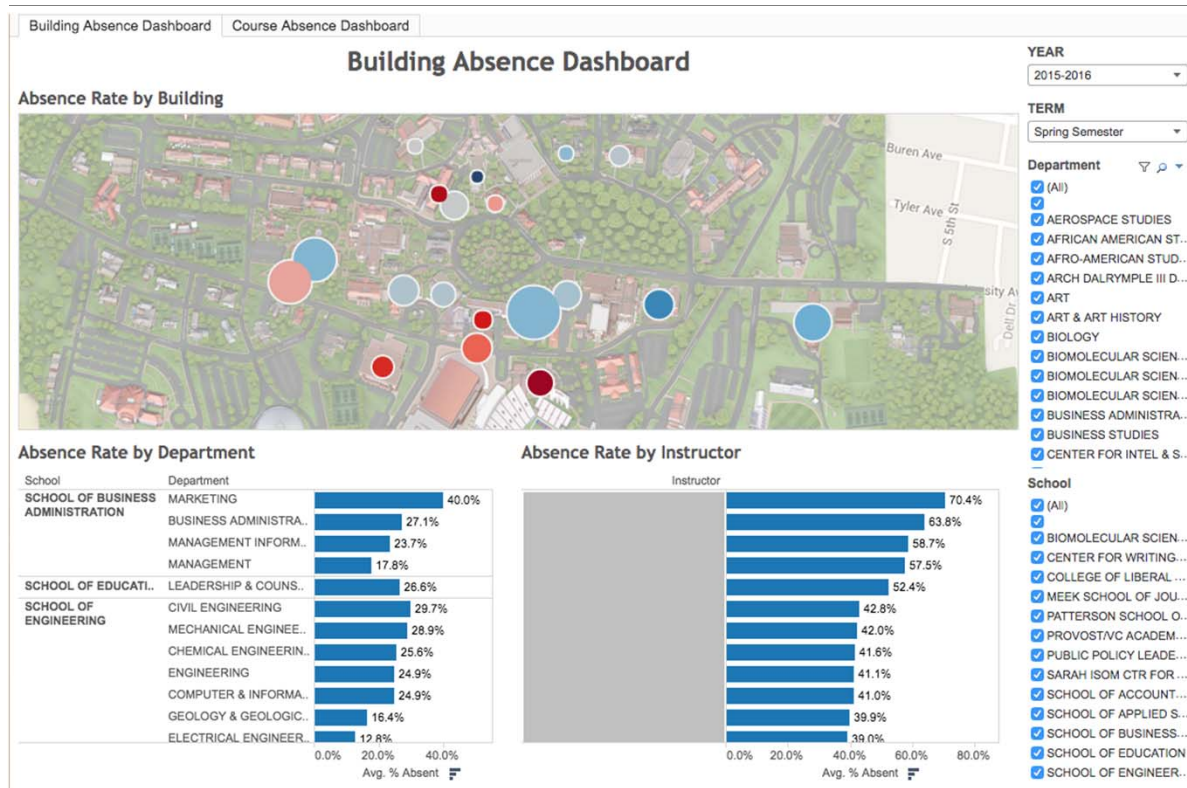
Building Absence Dashboard | Course Absence Dashboard

Building Absence Dashboard

Absence Rate by Building

Buren Ave
Tyler Ave
S 5th St
sity A
Dell Dr

YEAR
2015-2016

TERM
Spring Semester

Department
(All)
AEROSPACE STUDIES
AFRICAN AMERICAN ST..
AFRO-AMERICAN STUD..
ARCH DALRYMPLE III D..
ART
ART & ART HISTORY
BIOLOGY
BIOMOLECULAR SCIEN..
BIOMOLECULAR SCIEN..
BIOMOLECULAR SCIEN..
BUSINESS ADMINISTRA..
BUSINESS STUDIES
CENTER FOR INTEL & S..

School
(All)
BIOMOLECULAR SCIEN..
CENTER FOR WRITING..
COLLEGE OF LIBERAL ..
MEEK SCHOOL OF JOU..
PATTERSON SCHOOL O..
PROVOST/VC ACADEM..
PUBLIC POLICY LEADE..
SARAH ISOM CTR FOR ..
SCHOOL OF ACCOUNT..
SCHOOL OF APPLIED S..
SCHOOL OF BUSINESS..
SCHOOL OF EDUCATION
SCHOOL OF ENGINEER..

Absence Rate by Department

| School | Department | |
|---|---|---|
| SCHOOL OF BUSINESS ADMINISTRATION | MARKETING | 40.0% |
| | BUSINESS ADMINISTRA.. | 27.1% |
| | MANAGEMENT INFORM.. | 23.7% |
| | MANAGEMENT | 17.8% |
| SCHOOL OF EDUCATI.. | LEADERSHIP & COUNS.. | 26.6% |
| SCHOOL OF ENGINEERING | CIVIL ENGINEERING | 29.7% |
| | MECHANICAL ENGINEE.. | 28.9% |
| | CHEMICAL ENGINEERIN.. | 25.6% |
| | ENGINEERING | 24.9% |
| | COMPUTER & INFORMA.. | 24.9% |
| | GEOLOGY & GEOLOGIC.. | 16.4% |
| | ELECTRICAL ENGINEER.. | 12.8% |

0.0% 20.0% 40.0%
Avg. % Absent

Absence Rate by Instructor

Instructor
70.4%
63.8%
58.7%
57.5%
52.4%
42.8%
42.0%
41.6%
41.1%
41.0%
39.9%
39.0%

0.0% 20.0% 40.0% 60.0% 80.0%
Avg. % Absent